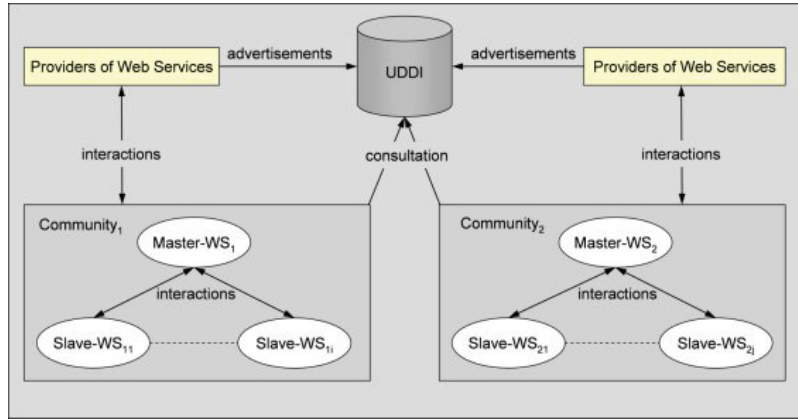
Providers of Web Services

advertisements

UDDI

advertisements

Providers of Web Services

interactions

consultation

interactions

Community$_1$

Master-WS$_1$

interactions

Slave-WS$_{11}$

Slave-WS$_{1i}$

Community$_2$

Master-WS$_2$

interactions

Slave-WS$_{21}$

Slave-WS$_{2j}$